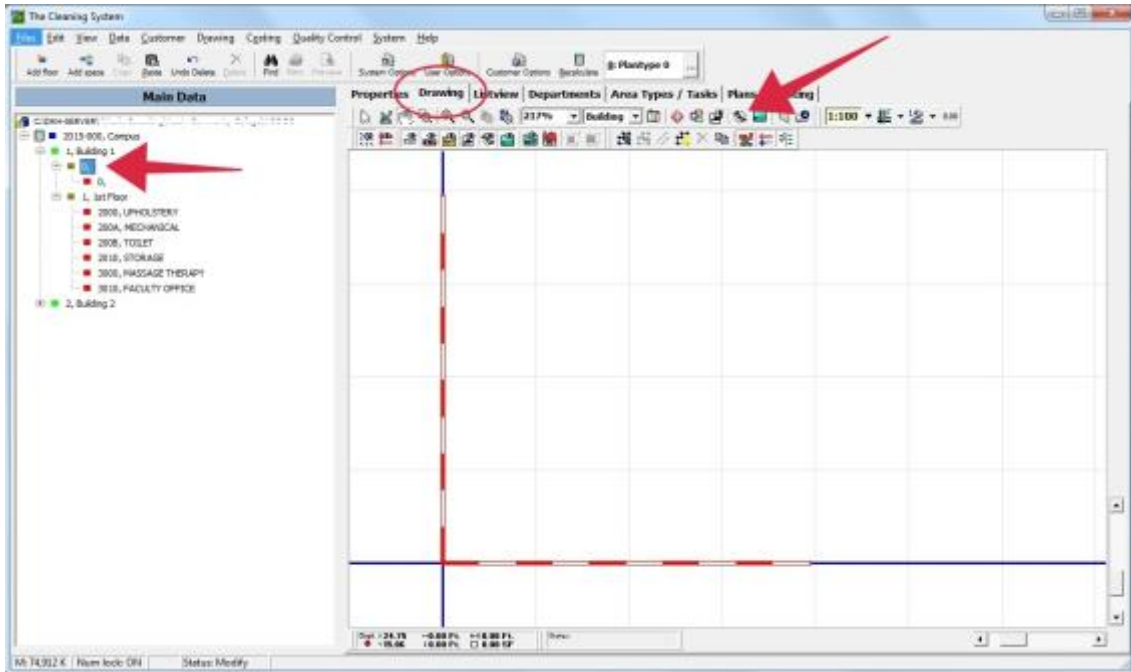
The Cleaning System

File Edit View Data Customer Drawing Costing Quality Control System Help

Add floor Add space Copy Paste Undo Delete Delete Find Print Preview System Options User Options Customer Options Recalculate 8: Plantype 0

Main Data

C:\DKH-SERVER\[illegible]

2013-000, Campus
1, Building 1
0,
1, 1st Floor
2000, UPHOLSTERY
200A, MECHANICAL
2008, TOILET
2010, STORAGE
3000, MASSAGE THERAPY
3010, FACULTY OFFICE
2, Building 2

Properties Drawing Listview Departments Area Types / Tasks Plans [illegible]ing

217% Building 1:100

Dist: 24.75 -0.00 Ft. 0.00 Ft. 0.00 SF

Status:

Mi 74,912 K Num lock ON Status: Modify